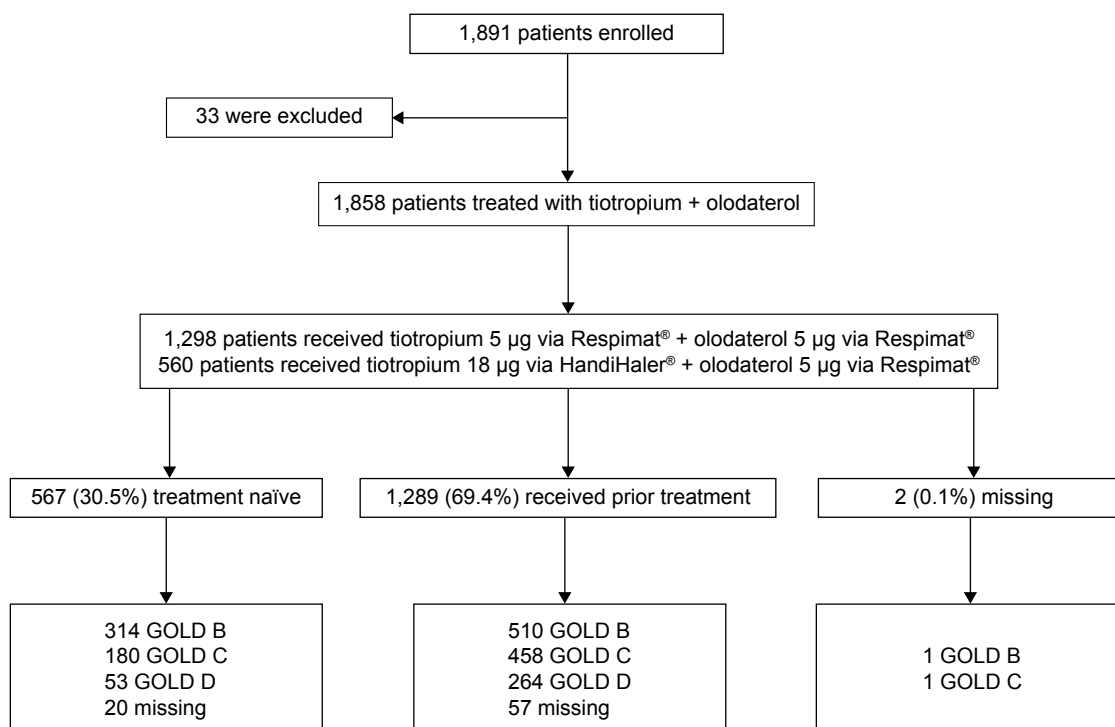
1,891 patients enrolled

33 were excluded

1,858 patients treated with tiotropium + olodaterol

1,298 patients received tiotropium 5 µg via Respimat® + olodaterol 5 µg via Respimat®
560 patients received tiotropium 18 µg via HandiHaler® + olodaterol 5 µg via Respimat®

567 (30.5%) treatment naïve

1,289 (69.4%) received prior treatment

2 (0.1%) missing

314 GOLD B
180 GOLD C
53 GOLD D
20 missing

510 GOLD B
458 GOLD C
264 GOLD D
57 missing

1 GOLD B
1 GOLD C